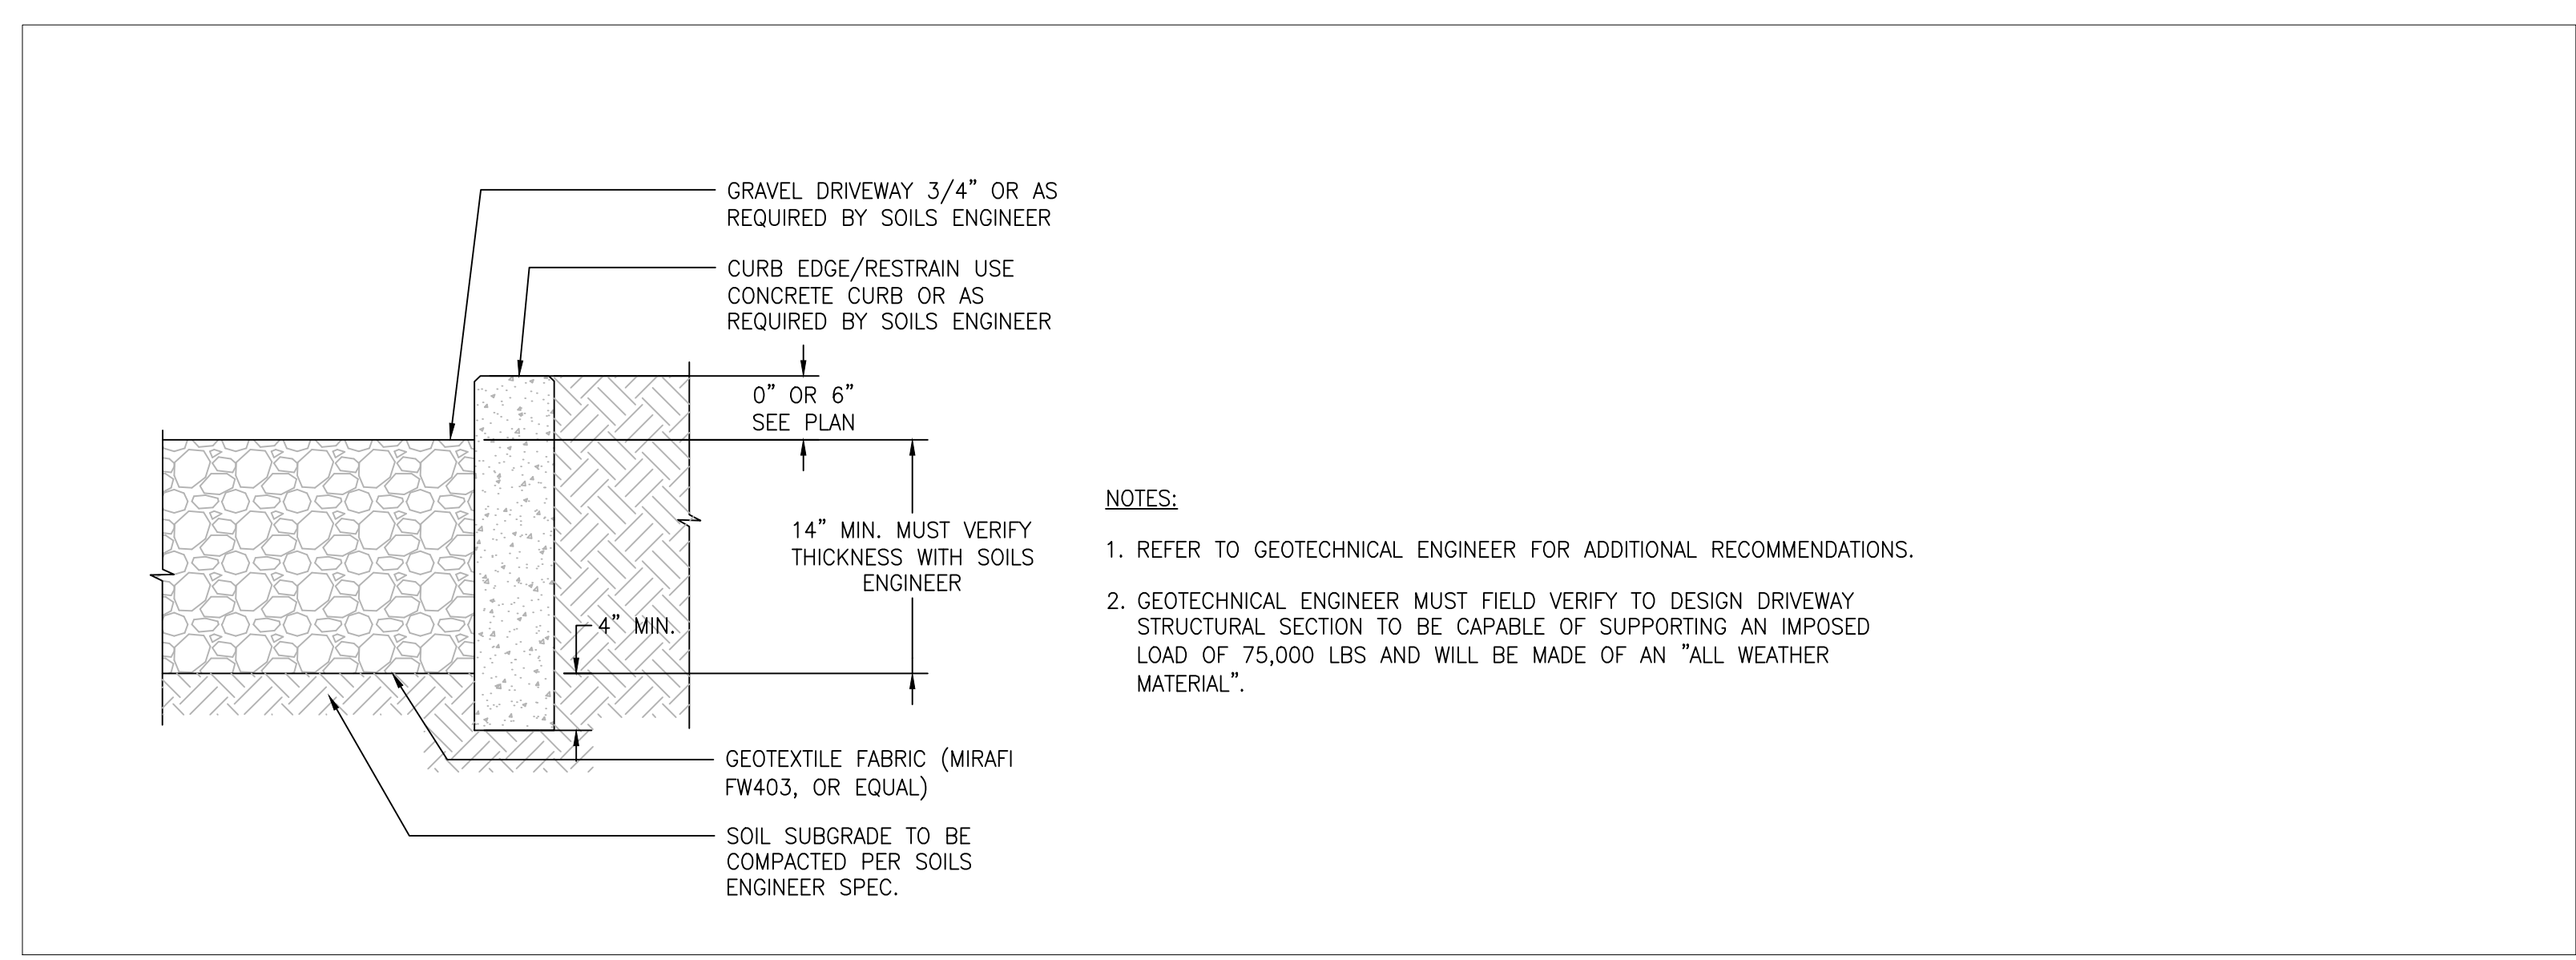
GRAVEL DRIVEWAY 3/4" OR AS REQUIRED BY SOILS ENGINEER

CURB EDGE/RESTRAIN USE CONCRETE CURB OR AS REQUIRED BY SOILS ENGINEER

0" OR 6" SEE PLAN

14" MIN. MUST VERIFY THICKNESS WITH SOILS ENGINEER

4" MIN.

GEOTEXTILE FABRIC (MIRAFI FW403, OR EQUAL)

SOIL SUBGRADE TO BE COMPACTED PER SOILS ENGINEER SPEC.

NOTES:

1. REFER TO GEOTECHNICAL ENGINEER FOR ADDITIONAL RECOMMENDATIONS.

2. GEOTECHNICAL ENGINEER MUST FIELD VERIFY TO DESIGN DRIVEWAY STRUCTURAL SECTION TO BE CAPABLE OF SUPPORTING AN IMPOSED LOAD OF 75,000 LBS AND WILL BE MADE OF AN "ALL WEATHER MATERIAL".